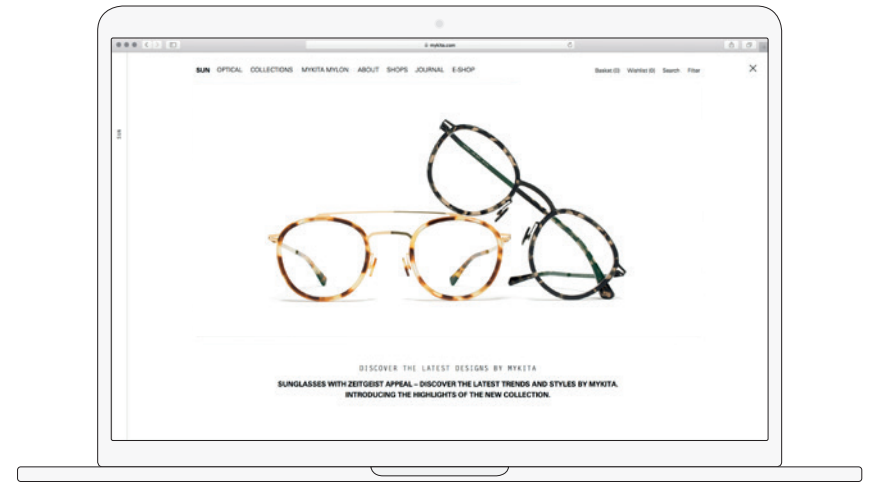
mykita.com

SUN OPTICAL COLLECTIONS MYKITA MYLON ABOUT SHOPS JOURNAL E-SHOP

Basket (0) Wishlist (0) Search Filter

SUN

DISCOVER THE LATEST DESIGNS BY MYKITA

SUNGLASSES WITH ZEITGEIST APPEAL – DISCOVER THE LATEST TRENDS AND STYLES BY MYKITA. INTRODUCING THE HIGHLIGHTS OF THE NEW COLLECTION.